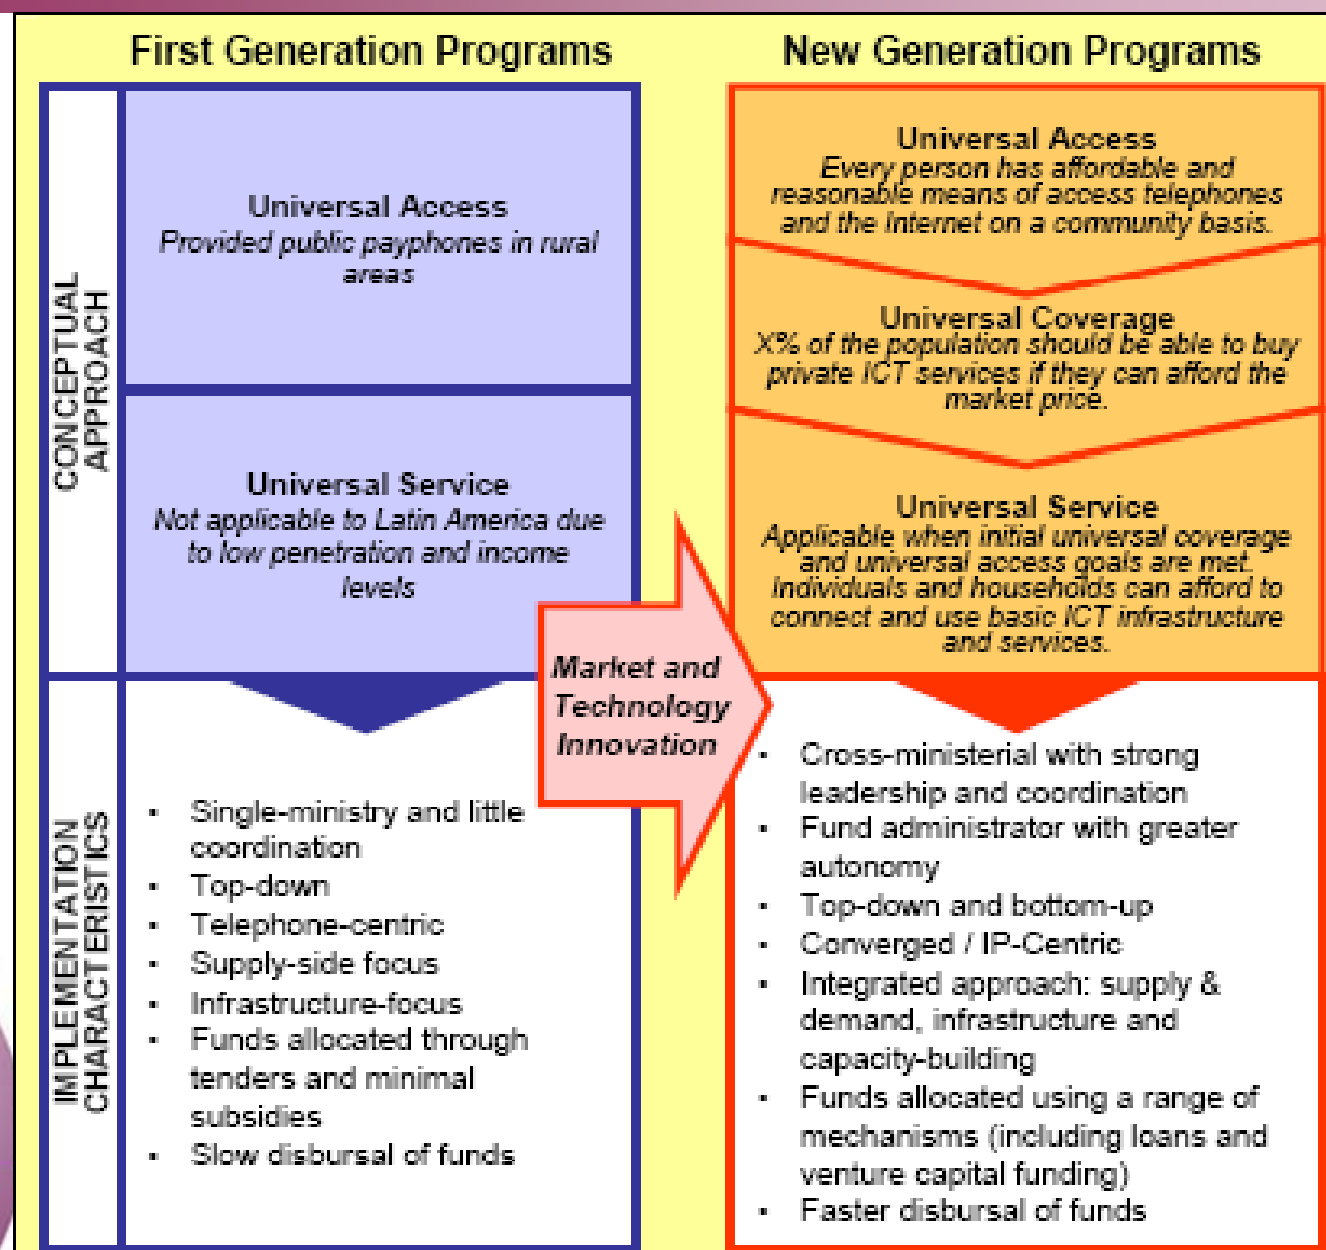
First Generation Programs

New Generation Programs

CONCEPTUAL APPROACH

Universal Access
Provided public payphones in rural areas

Universal Service
Not applicable to Latin America due to low penetration and income levels

Universal Access
Every person has affordable and reasonable means of access telephones and the Internet on a community basis.

Universal Coverage
X% of the population should be able to buy private ICT services if they can afford the market price.

Universal Service
Applicable when initial universal coverage and universal access goals are met. Individuals and households can afford to connect and use basic ICT infrastructure and services.

Market and Technology Innovation

IMPLEMENTATION CHARACTERISTICS

- Single-ministry and little coordination
- Top-down
- Telephone-centric
- Supply-side focus
- Infrastructure-focus
- Funds allocated through tenders and minimal subsidies
- Slow disbursal of funds

- Cross-ministerial with strong leadership and coordination
- Fund administrator with greater autonomy
- Top-down and bottom-up
- Converged / IP-Centric
- Integrated approach: supply & demand, infrastructure and capacity-building
- Funds allocated using a range of mechanisms (including loans and venture capital funding)
- Faster disbursal of funds